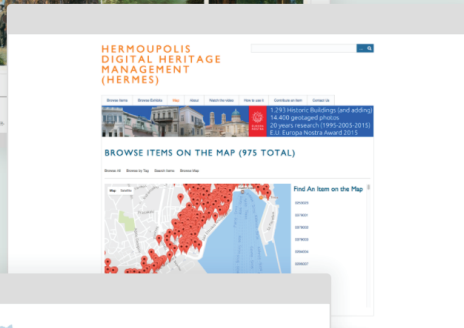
HERMOUPOLIS DIGITAL HERITAGE MANAGEMENT (HERMES)

Browse Items | Browse Exhibits | Map | About | Watch the video | How to use it | Contribute an Item | Contact Us

1,293 Historic Buildings (and adding)
14,400 geotaged photos
20 years research (1995-2005-2015)
E.U. Europa Nostra Award 2015

BROWSE ITEMS ON THE MAP (975 TOTAL)

Browse All | Browse by Tag | Search Items | Browse Map

Map | Satellite

Find An Item on the Map